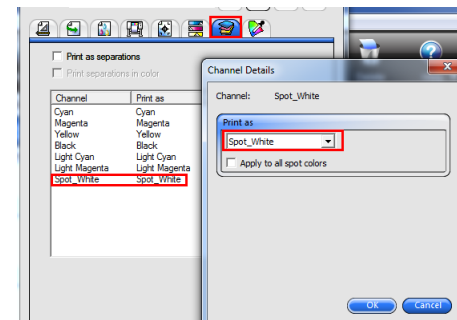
Print as separations

Print separations in color

| Channel | Print as |
|---|---|
| Cyan | Cyan |
| Magenta | Magenta |
| Yellow | Yellow |
| Black | Black |
| Light Cyan | Light Cyan |
| Light Magenta | Light Magenta |
| Spot_White | Spot_White |

Channel Details

Channel: Spot_White

Print as

Spot_White

Apply to all spot colors

Ok

Cancel